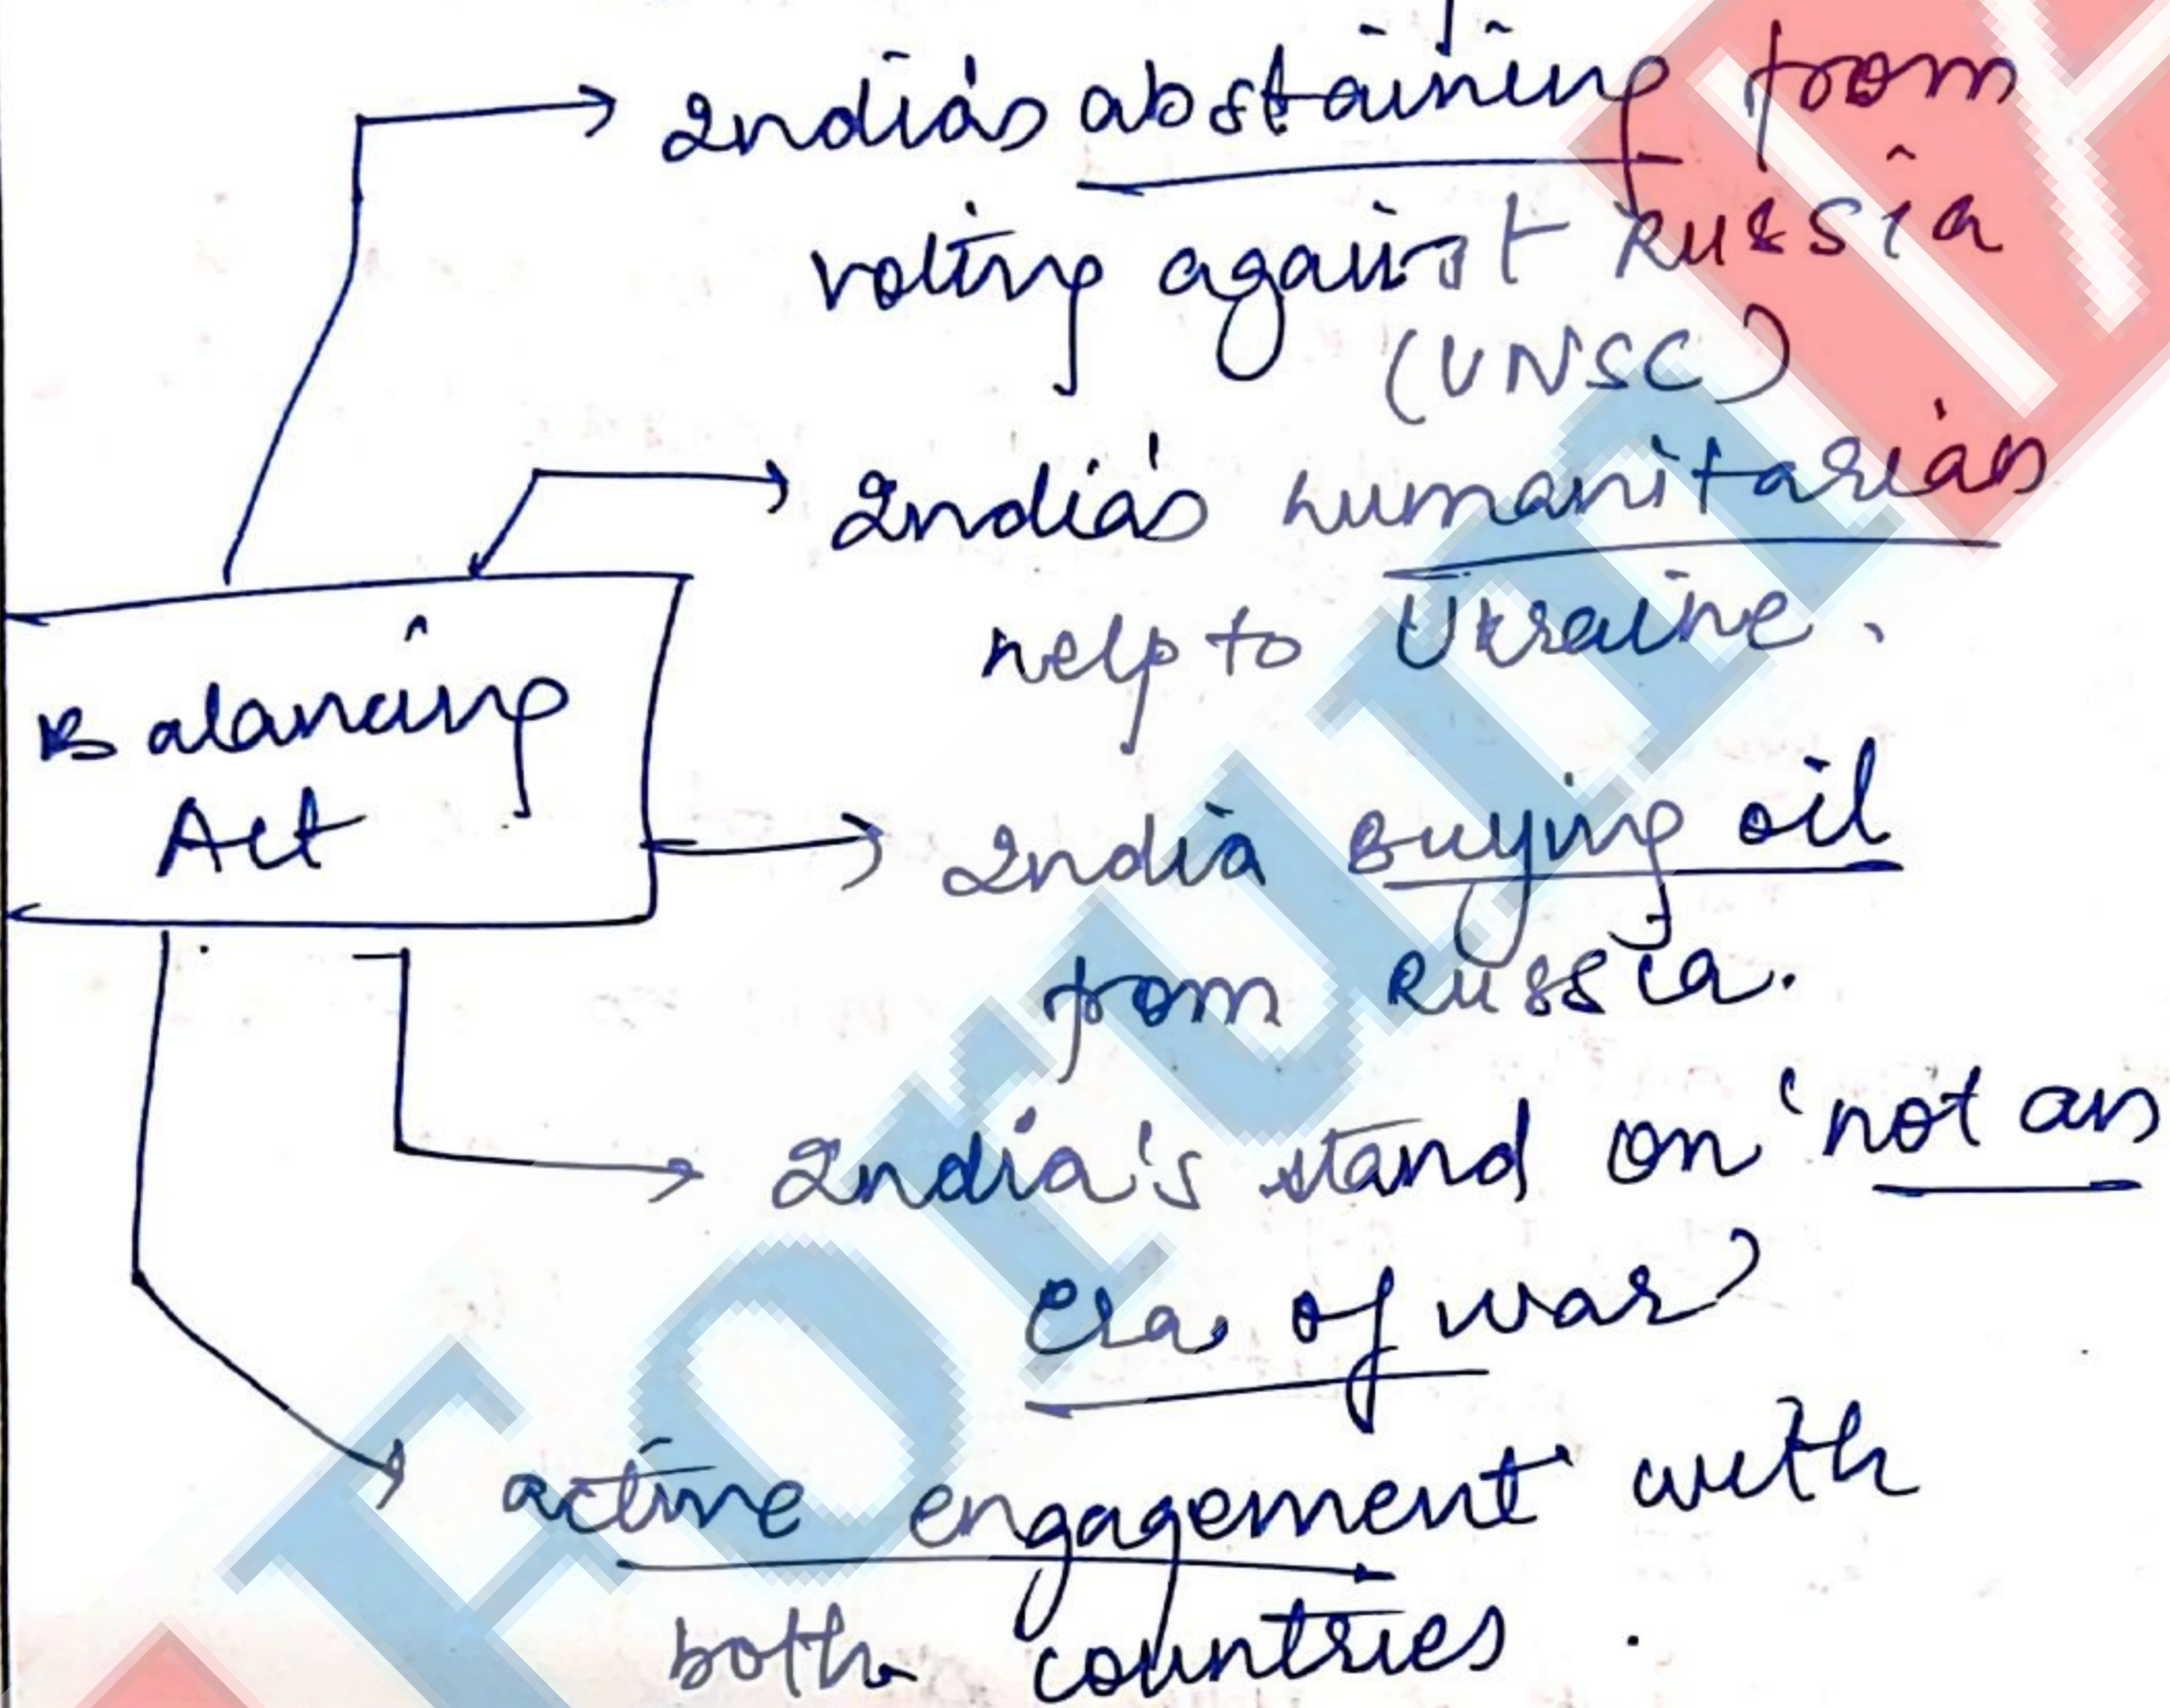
Balancing Act

India's abstaining from voting against Russia (UNSC)

India's humanitarian help to Ukraine.

India buying oil from Russia.

India's stand on 'not an era of war'

active engagement with both countries.

Forum